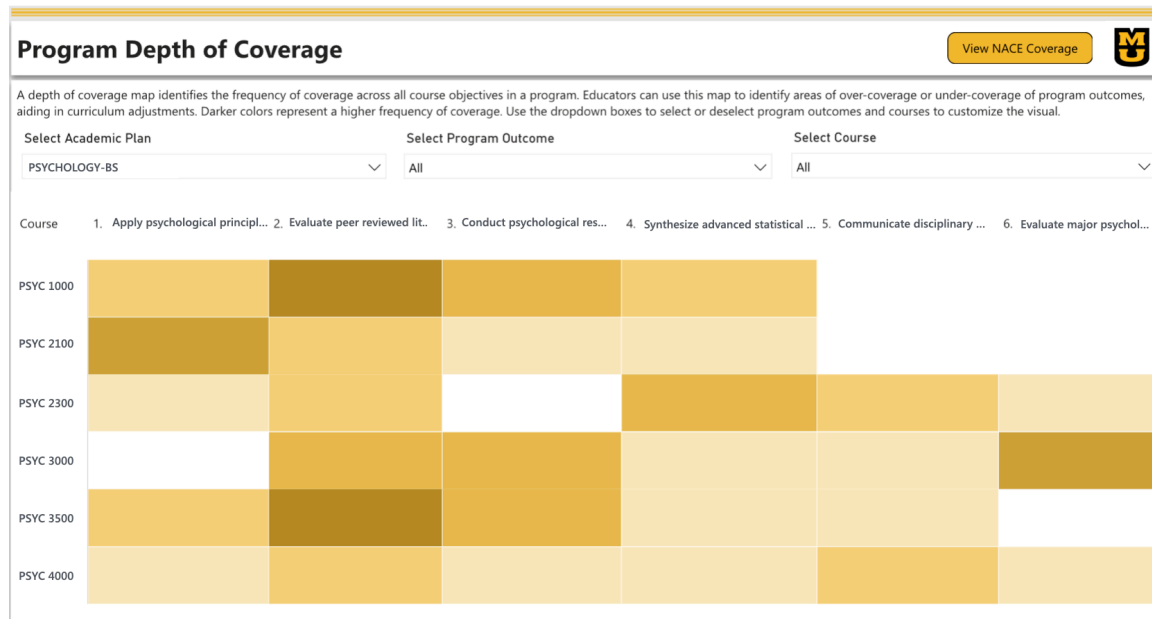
Program Depth of Coverage

View NACE Coverage

A depth of coverage map identifies the frequency of coverage across all course objectives in a program. Educators can use this map to identify areas of over-coverage or under-coverage of program outcomes, aiding in curriculum adjustments. Darker colors represent a higher frequency of coverage. Use the dropdown boxes to select or deselect program outcomes and courses to customize the visual.

Select Academic Plan
PSYCHOLOGY-BS

Select Program Outcome
All

Select Course
All

| Course | 1. Apply psychological principl... | 2. Evaluate peer reviewed lit... | 3. Conduct psychological res... | 4. Synthesize advanced statistical ... | 5. Communicate disciplinary ... | 6. Evaluate major psychol... |
|---|---|---|---|---|---|---|
| PSYC 1000 | | | | | | |
| PSYC 2100 | | | | | | |
| PSYC 2300 | | | | | | |
| PSYC 3000 | | | | | | |
| PSYC 3500 | | | | | | |
| PSYC 4000 | | | | | | |